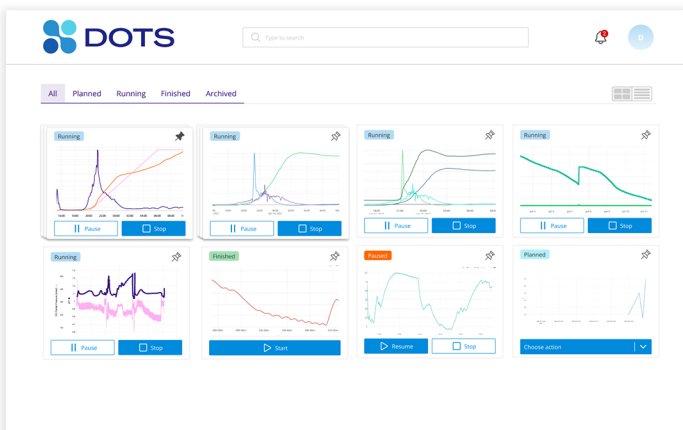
DOTS

Type to search

D

All Planned Running Finished Archived

Running

Pause Stop

Running

Pause Stop

Running

Pause Stop

Running

Pause Stop

Running

Pause Stop

Finished

Start

Paused

Resume Stop

Planned

Choose action